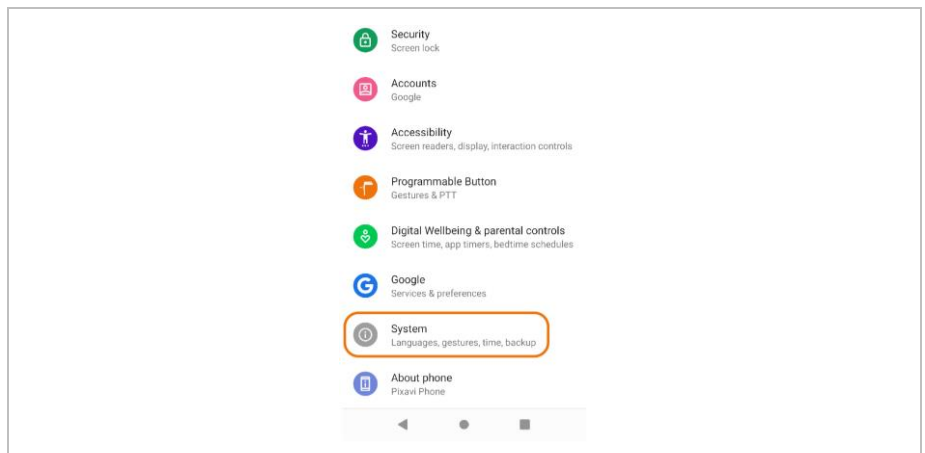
Security
Screen lock

Accounts
Google

Accessibility
Screen readers, display, interaction controls

Programmable Button
Gestures & PTT

Digital Wellbeing & parental controls
Screen time, app timers, bedtime schedules

Google
Services & preferences

System
Languages, gestures, time, backup

About phone
Pixavi Phone